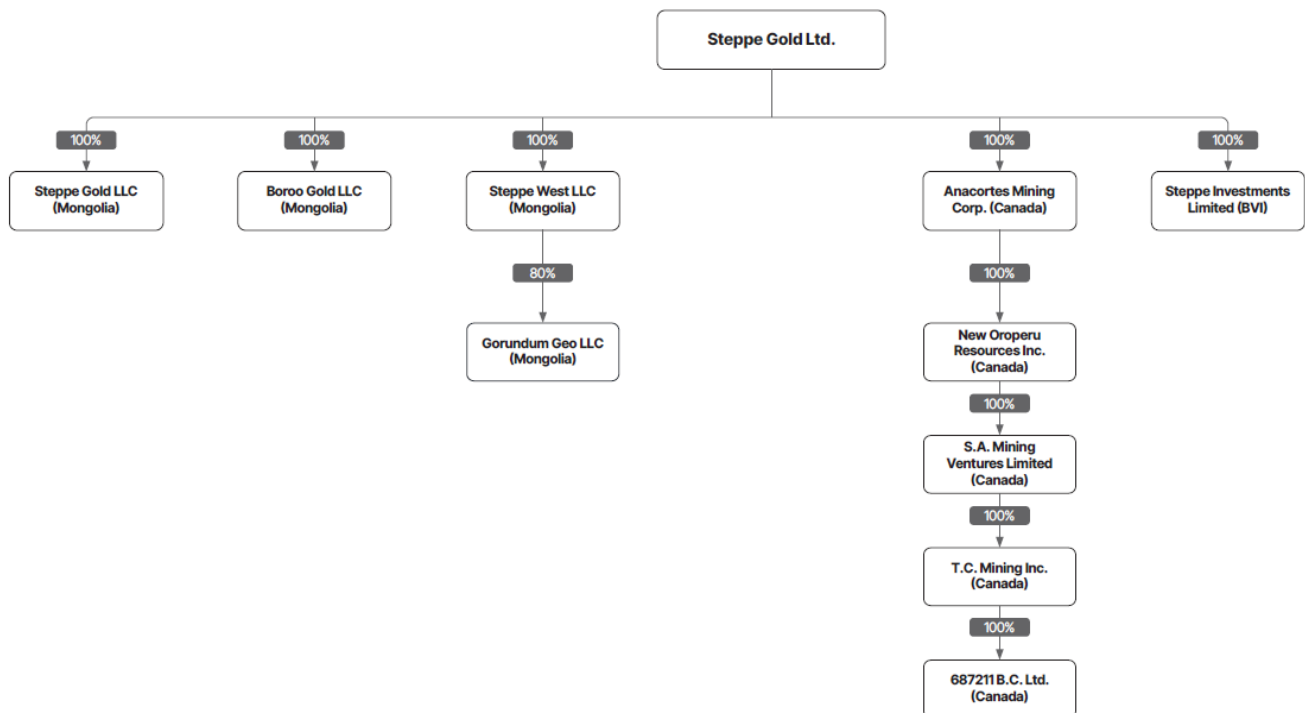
Steppe Gold Ltd.

100%
Steppe Gold LLC (Mongolia)

100%
Boroo Gold LLC (Mongolia)

100%
Steppe West LLC (Mongolia)

80%
Gorundum Geo LLC (Mongolia)

100%
Anacortes Mining Corp. (Canada)

100%
New Oroperu Resources Inc. (Canada)

100%
S.A. Mining Ventures Limited (Canada)

100%
T.C. Mining Inc. (Canada)

100%
687211 B.C. Ltd. (Canada)

100%
Steppe Investments Limited (BVI)